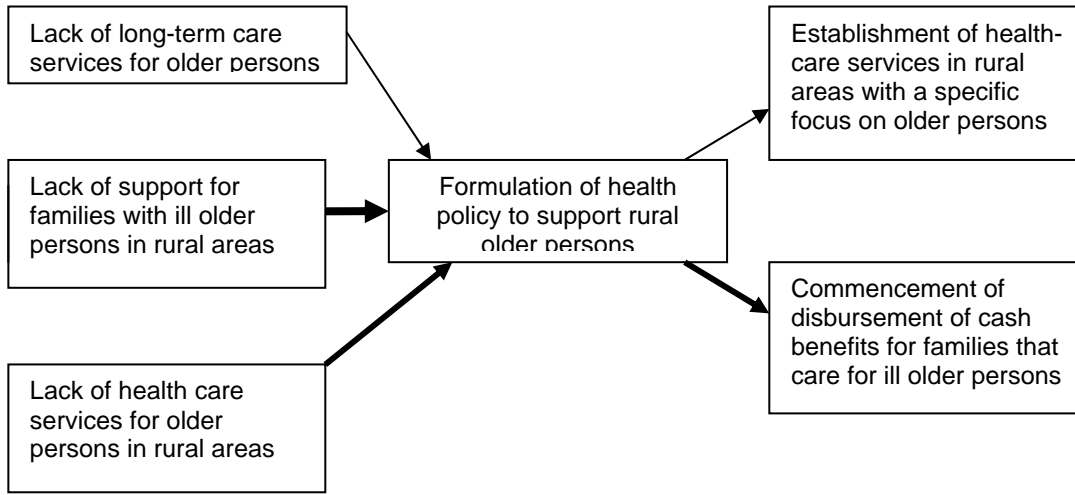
Lack of long-term care services for older persons

Lack of support for families with ill older persons in rural areas

Lack of health care services for older persons in rural areas

Formulation of health policy to support rural older persons

Establishment of health-care services in rural areas with a specific focus on older persons

Commencement of disbursement of cash benefits for families that care for ill older persons